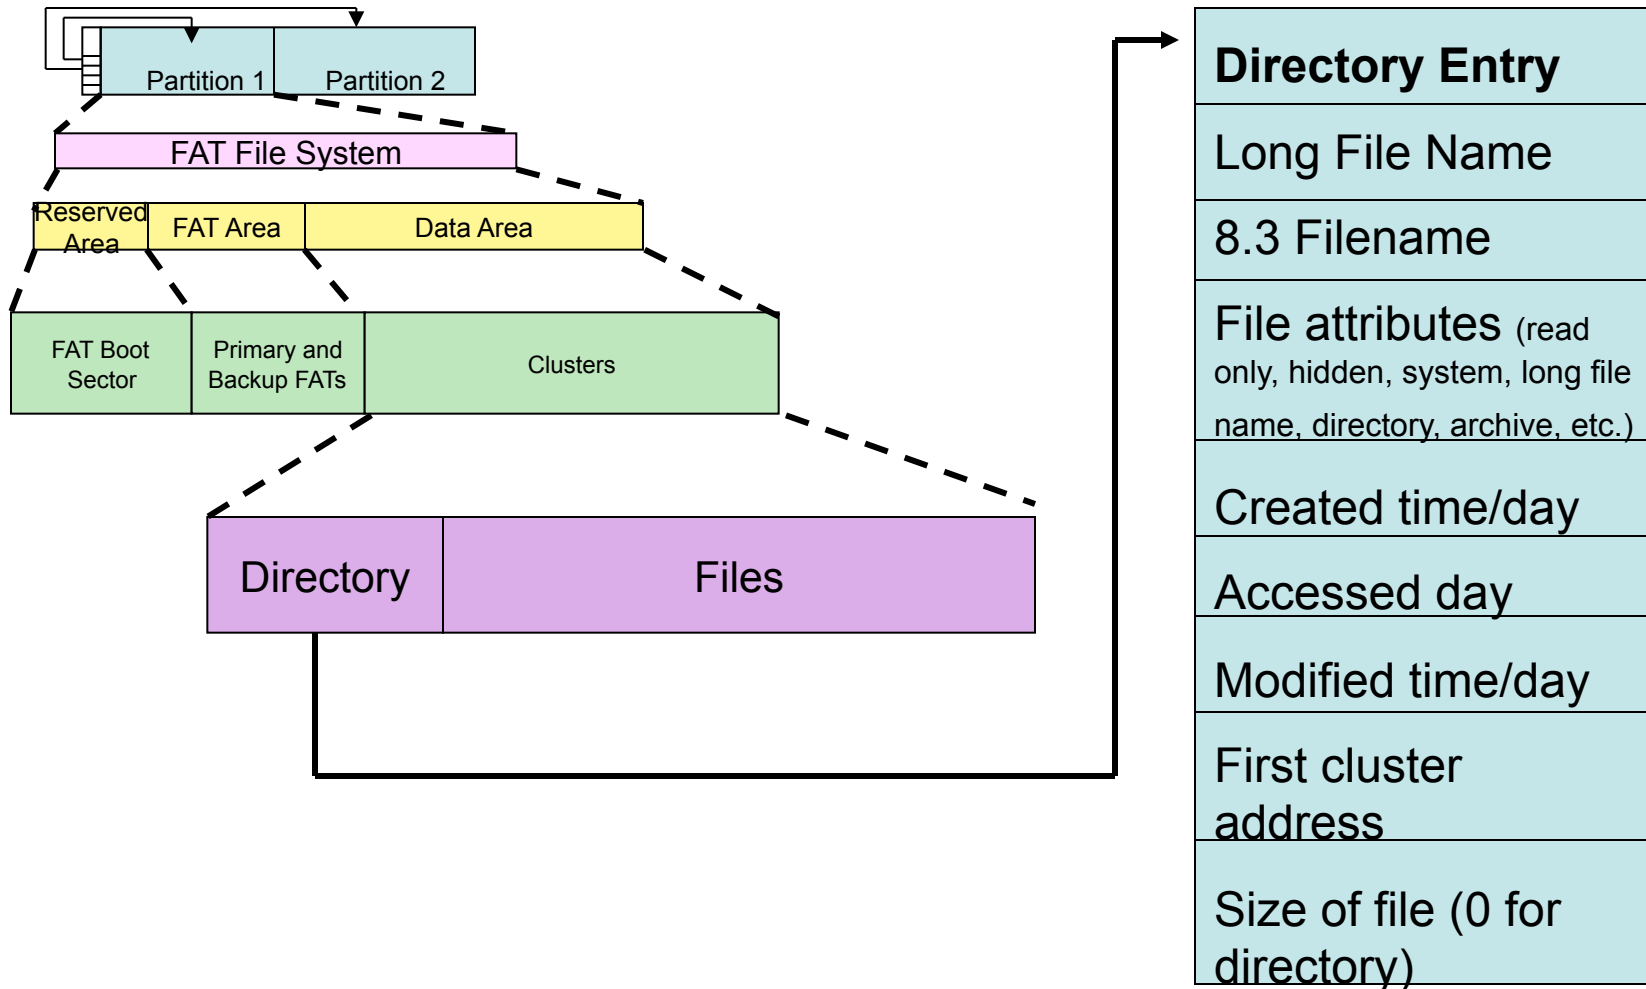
Partition 1

Partition 2

FAT File System

Reserved Area

FAT Area

Data Area

FAT Boot Sector

Primary and Backup FATs

Clusters

Directory

Files

Directory Entry

Long File Name

8.3 Filename

File attributes (read only, hidden, system, long file name, directory, archive, etc.)

Created time/day

Accessed day

Modified time/day

First cluster address

Size of file (0 for directory)